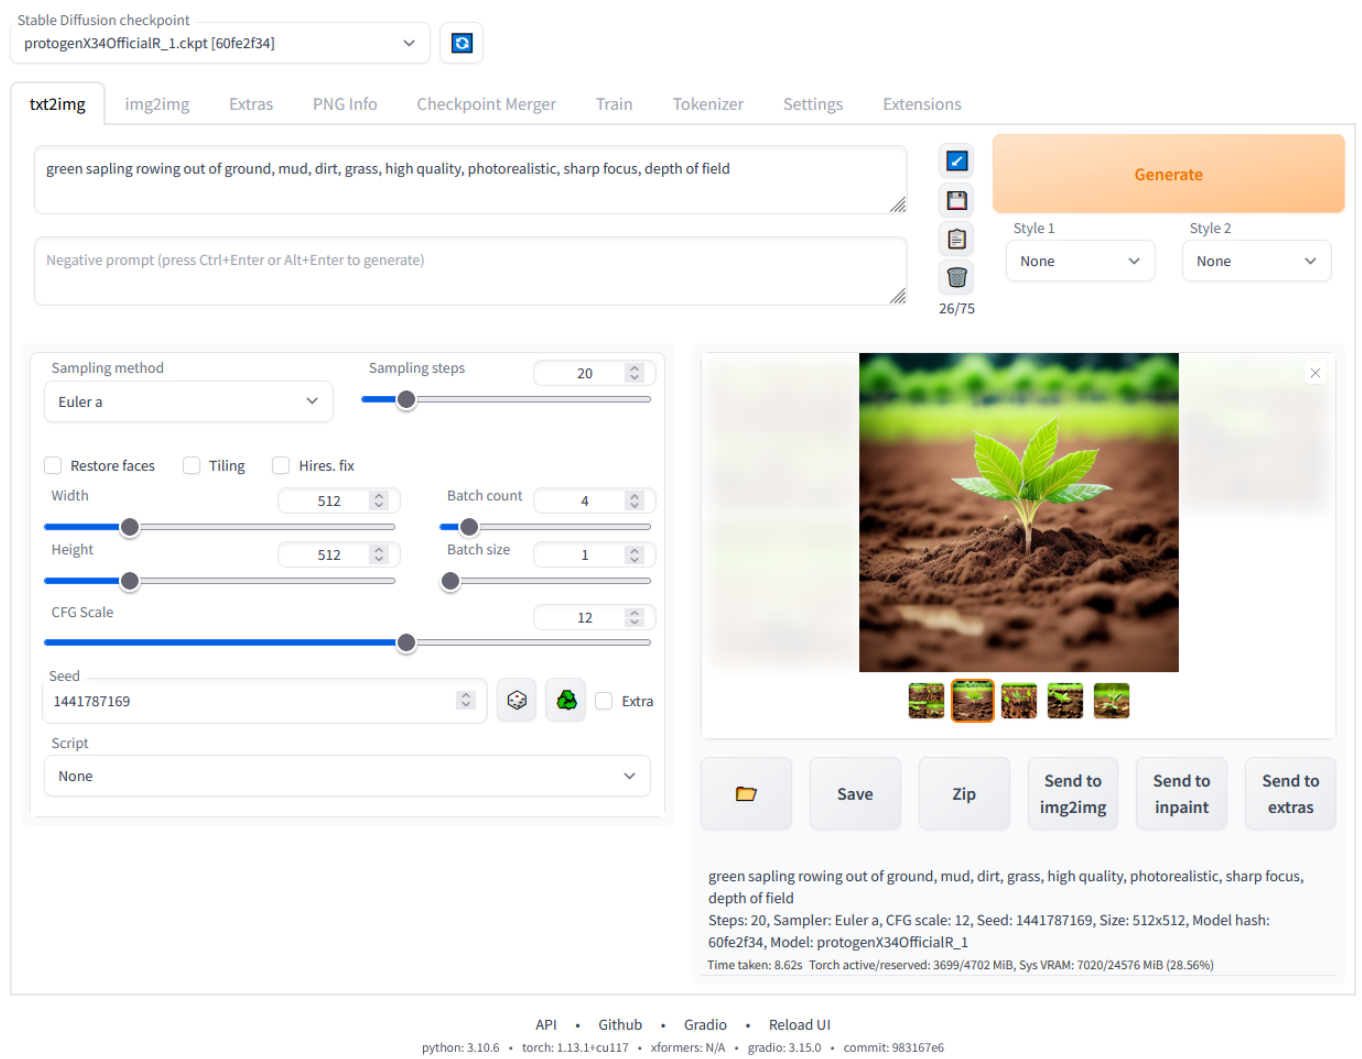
Stable Diffusion checkpoint
protogenX34OfficialR_1.ckpt [60fe2f34]

txt2img img2img Extras PNG Info Checkpoint Merger Train Tokenizer Settings Extensions

green sapling rowing out of ground, mud, dirt, grass, high quality, photorealistic, sharp focus, depth of field

Negative prompt (press Ctrl+Enter or Alt+Enter to generate)

26/75

Generate

Style 1
None
Style 2
None

Sampling method
Euler a
Sampling steps
20

Restore faces Tiling Hires. fix

Width
512
Batch count
4
Height
512
Batch size
1

CFG Scale
12

Seed
1441787169
Extra

Script
None

Save Zip Send to img2img Send to inpaint Send to extras

green sapling rowing out of ground, mud, dirt, grass, high quality, photorealistic, sharp focus, depth of field
Steps: 20, Sampler: Euler a, CFG scale: 12, Seed: 1441787169, Size: 512x512, Model hash: 60fe2f34, Model: protogenX34OfficialR_1
Time taken: 8.62s Torch active/reserved: 3699/4702 MiB, Sys VRAM: 7020/24576 MiB (28.56%)

API • Github • Gradio • Reload UI
python: 3.10.6 • torch: 1.13.1+cu117 • xformers: N/A • gradio: 3.15.0 • commit: 983167e6